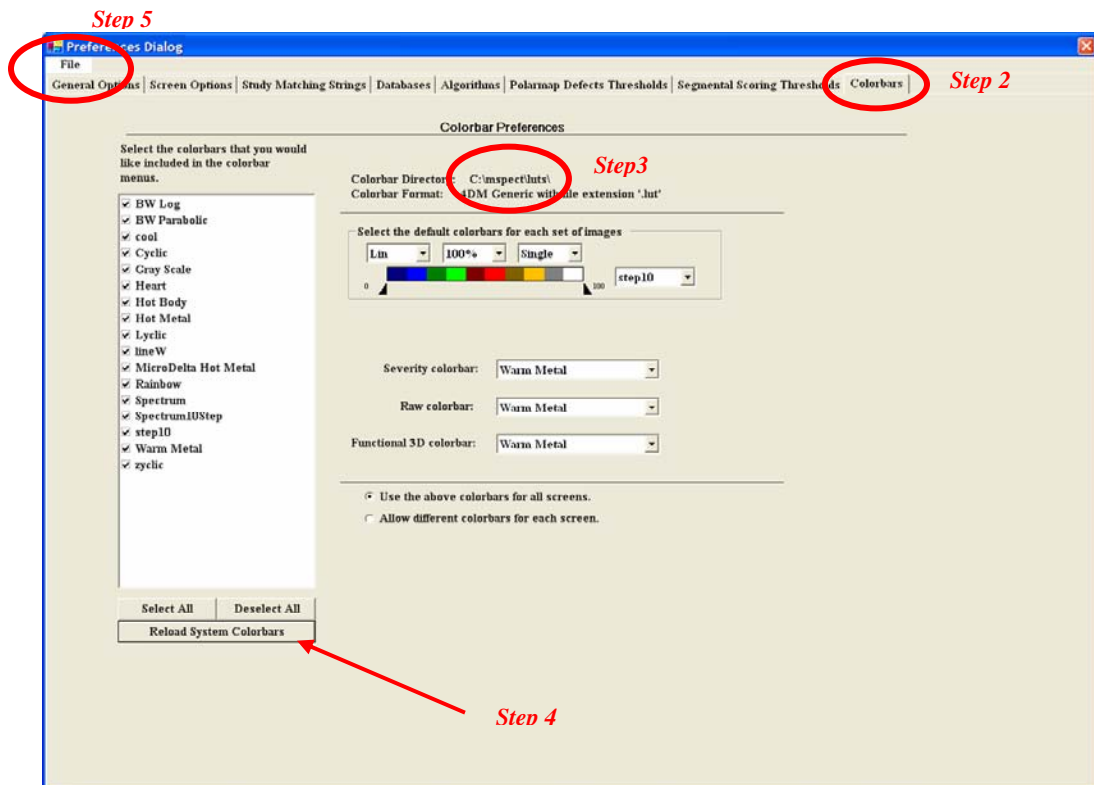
Step 5

Prefere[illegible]ces Dialog

File

General Opt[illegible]ns | Screen Options | Study Matching Strings | Databases | Algorithms | Polarmap Defects Thresholds | Segmental Scoring Thresh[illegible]lds | Colorbars |

Step 2

Colorbar Preferences

Select the colorbars that you would like included in the colorbar menus.

Colorbar Director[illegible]: C:\mspect\luts\
Colorbar Format: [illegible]4DM Generic wit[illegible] file extension '.lut'

Step3

- BW Log
- BW Parabolic
- cool
- Cyclic
- Gray Scale
- Heart
- Hot Body
- Hot Metal
- Lyclic
- lineW
- MicroDelta Hot Metal
- Rainbow
- Spectrum
- Spectrum10Step
- step10
- Warm Metal
- zyclic

Select the default colorbars for each set of images

Lin 100% Single

0 100 step10

Severity colorbar: Warm Metal

Raw colorbar: Warm Metal

Functional 3D colorbar: Warm Metal

Use the above colorbars for all screens.

Allow different colorbars for each screen.

Select All Deselect All

Reload System Colorbars

Step 4